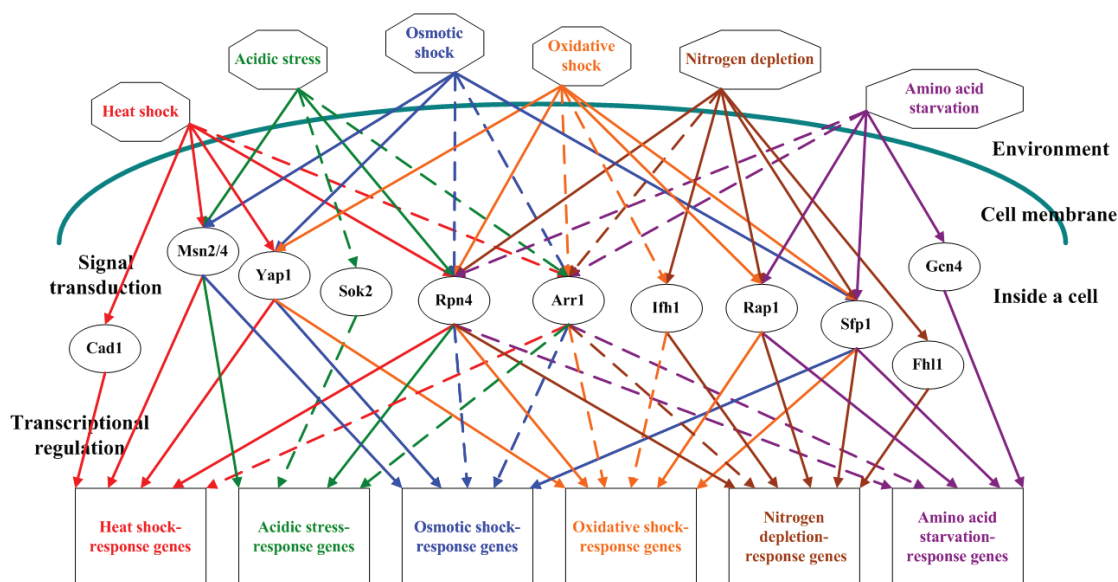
Acidic stress

Osmotic shock

Oxidative shock

Nitrogen depletion

Heat shock

Amino acid starvation

Environment

Cell membrane

Signal transduction

Msn2/4

Yap1

Sok2

Rpn4

Arr1

Ifh1

Rap1

Sfp1

Gcn4

Inside a cell

Cad1

Fhl1

Transcriptional regulation

Heat shock-response genes

Acidic stress-response genes

Osmotic shock-response genes

Oxidative shock-response genes

Nitrogen depletion-response genes

Amino acid starvation-response genes